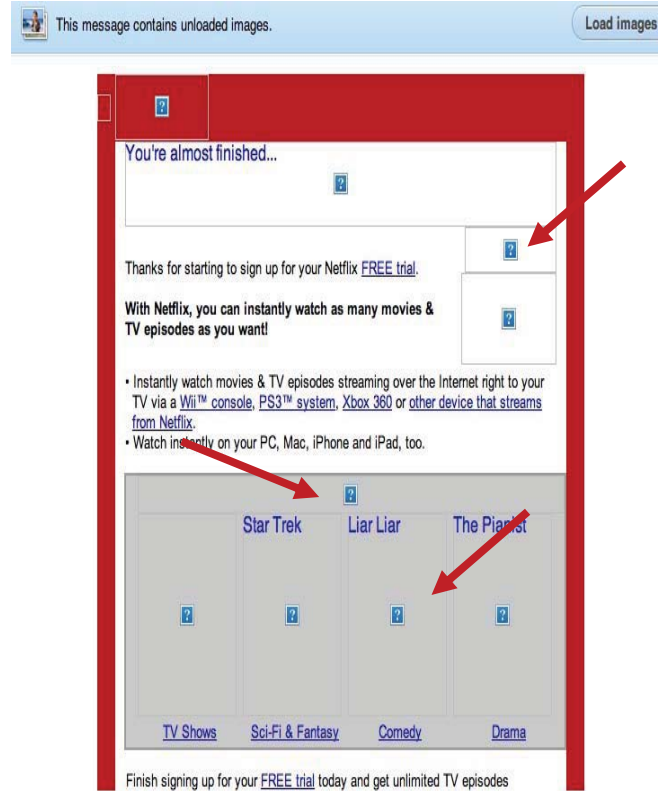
This message contains unloaded images.

Load images

You're almost finished...

Thanks for starting to sign up for your Netflix FREE trial.

With Netflix, you can instantly watch as many movies & TV episodes as you want!

• Instantly watch movies & TV episodes streaming over the Internet right to your TV via a Wii™ console, PS3™ system, Xbox 360 or other device that streams from Netflix.
• Watch instantly on your PC, Mac, iPhone and iPad, too.

Star Trek

Liar Liar

The Pia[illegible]st

TV Shows

Sci-Fi & Fantasy

Comedy

Drama

Finish signing up for your FREE trial today and get unlimited TV episodes